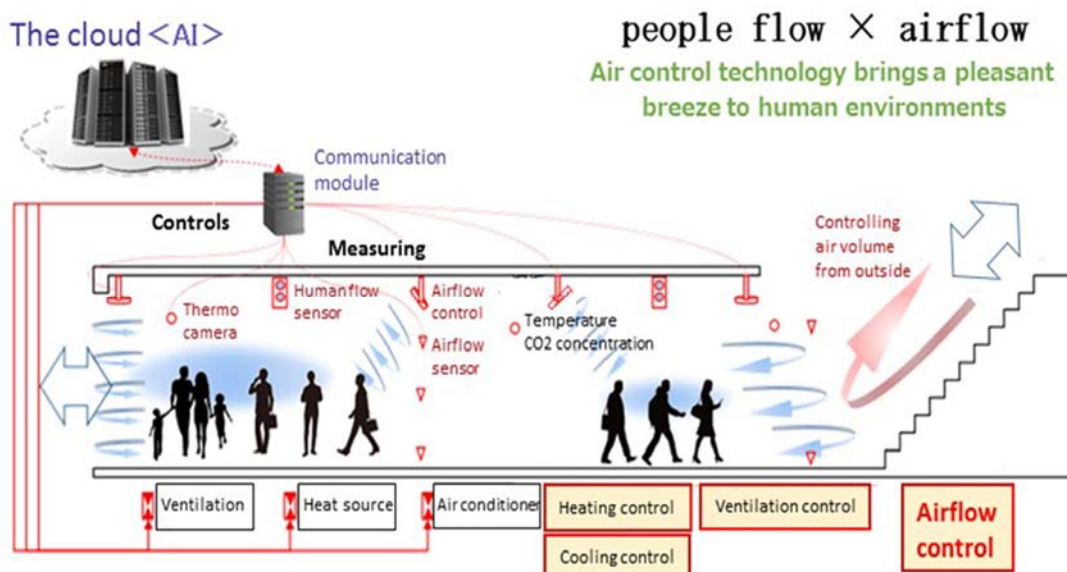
The cloud <AI>

people flow × airflow

Air control technology brings a pleasant breeze to human environments

Communication module

Controls

Measuring

Controlling air volume from outside

Thermo camera

Humanflow sensor

Airflow control

Airflow sensor

Temperature CO2 concentration

Ventilation

Heat source

Air conditioner

Heating control

Cooling control

Ventilation control

Airflow control